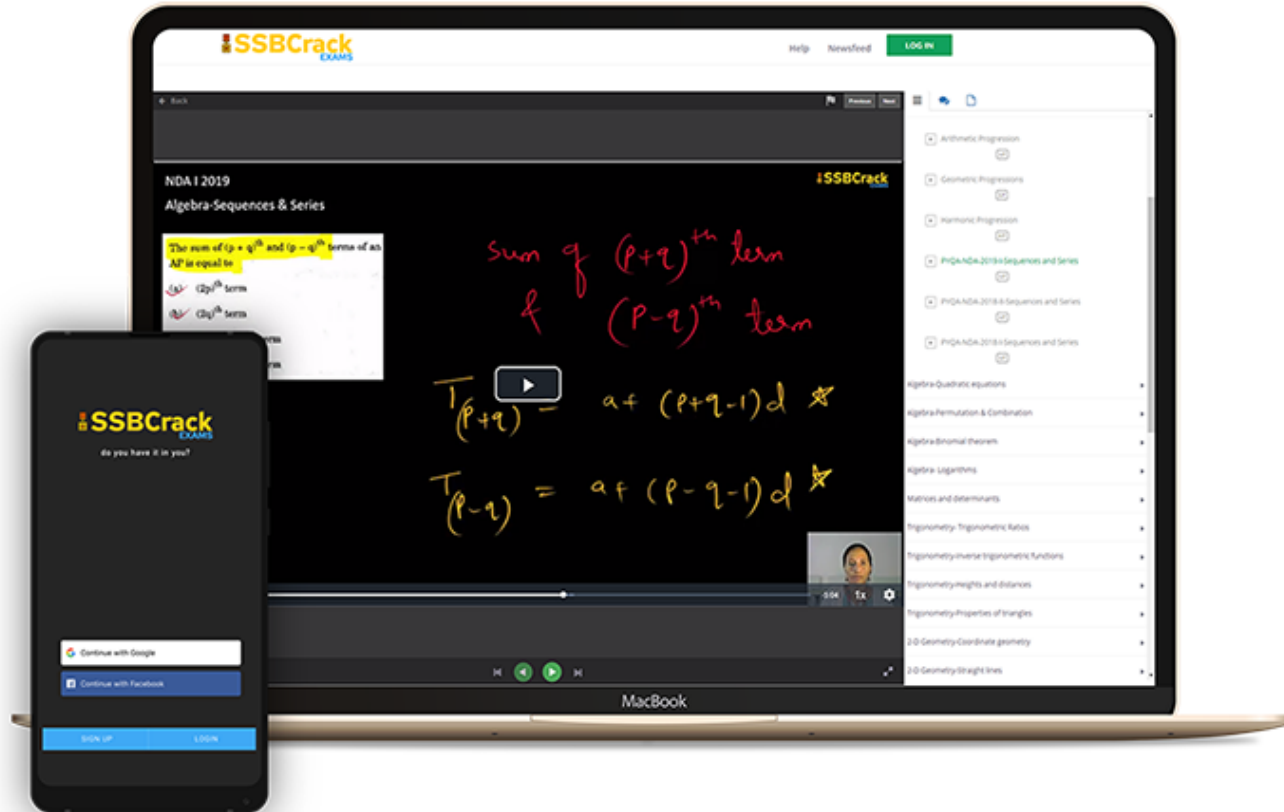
SSBCrack EXAMS

Help Newsfeed LOG IN

Back

Previous Next

NDA I 2019

Algebra-Sequences & Series

SSBCrack

The sum of $(p+q)^{th}$ and $(p-q)^{th}$ terms of an AP is equal to

(a) $(2p)^{th}$ term

(b) $(2q)^{th}$ term

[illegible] term

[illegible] term

sum of $(p+q)^{th}$ term

& $(p-q)^{th}$ term

$T_{(p+q)} = a + (p+q-1)d$

$T_{(p-q)} = a + (p-q-1)d$

0:04 1x

Arithmetic Progression

Geometric Progressions

Harmonic Progression

PYQA-NDA-2019-I-Sequences and Series

PYQA-NDA-2018-II-Sequences and Series

PYQA-NDA-2018-I-Sequences and Series

Algebra-Quadratic equations

Algebra-Permutation & Combination

Algebra-Binomial theorem

Algebra- Logarithms

Matrices and determinants

Trigonometry- Trigonometric Ratios

Trigonometry-Inverse trigonometric functions

Trigonometry-Heights and distances

Trigonometry-Properties of triangles

2-D Geometry-Coordinate geometry

2-D Geometry-Straight lines

MacBook

SSBCrack EXAMS

do you have it in you?

Continue with Google

Continue with Facebook

SIGN UP

LOGIN